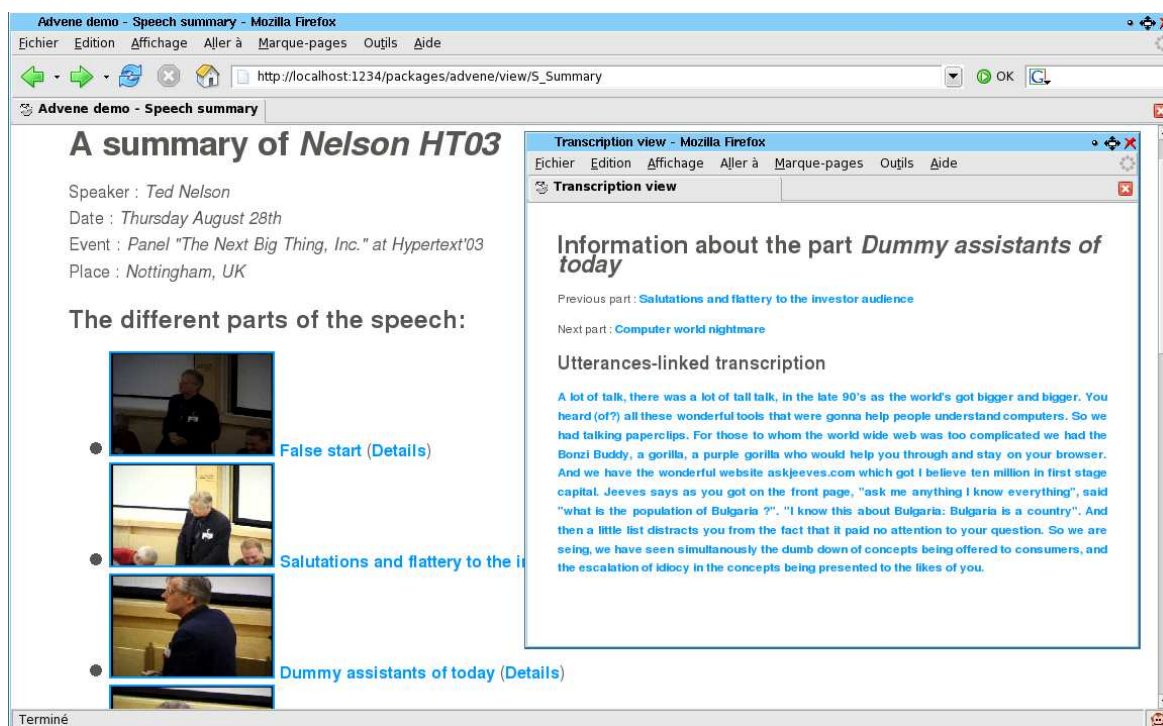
Advene demo - Speech summary - Mozilla Firefox

Fichier Edition Affichage Aller à Marque-pages Outils Aide

http://localhost:1234/packages/advene/view/S_Summary

OK

Advene demo - Speech summary

A summary of *Nelson HT03*

Speaker : *Ted Nelson*

Date : *Thursday August 28th*

Event : *Panel "The Next Big Thing, Inc." at Hypertext'03*

Place : *Nottingham, UK*

The different parts of the speech:

- False start (Details)
- Salutations and flattery to the i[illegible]
- Dummy assistants of today (Details)

Transcription view - Mozilla Firefox

Fichier Edition Affichage Aller à Marque-pages Outils Aide

Transcription view

Information about the part *Dummy assistants of today*

Previous part : Salutations and flattery to the investor audience

Next part : Computer world nightmare

Utterances-linked transcription

A lot of talk, there was a lot of tall talk, in the late 90's as the world's got bigger and bigger. You heard (of?) all these wonderful tools that were gonna help people understand computers. So we had talking paperclips. For those to whom the world wide web was too complicated we had the Bonzi Buddy, a gorilla, a purple gorilla who would help you through and stay on your browser. And we have the wonderful website askjeeves.com which got I believe ten million in first stage capital. Jeeves says as you got on the front page, "ask me anything I know everything", said "what is the population of Bulgaria ?". "I know this about Bulgaria: Bulgaria is a country". And then a little list distracts you from the fact that it paid no attention to your question. So we are seing, we have seen simultanously the dumb down of concepts being offered to consumers, and the escalation of idiocy in the concepts being presented to the likes of you.

Terminé